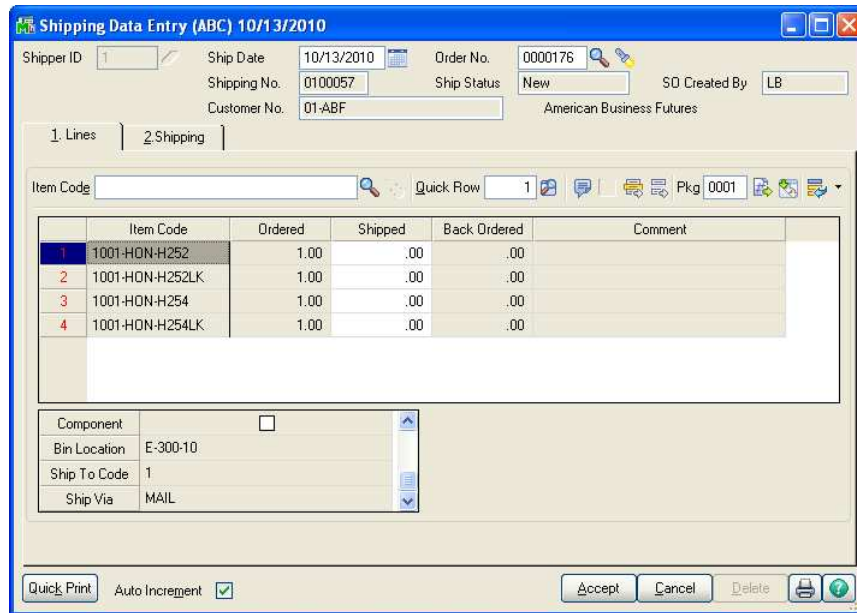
Shipping Data Entry (ABC) 10/13/2010

Shipper ID 1
Ship Date 10/13/2010
Order No. 0000176
Shipping No. 0100057
Ship Status New
SO Created By LB
Customer No. 01-ABF
American Business Futures

1. Lines
2. Shipping

Item Code
Quick Row 1
Pkg 0001

| | Item Code | Ordered | Shipped | Back Ordered | Comment |
|---|---|---|---|---|---|
| 1 | 1001-HON-H252 | 1.00 | .00 | .00 | |
| 2 | 1001-HON-H252LK | 1.00 | .00 | .00 | |
| 3 | 1001-HON-H254 | 1.00 | .00 | .00 | |
| 4 | 1001-HON-H254LK | 1.00 | .00 | .00 | |

| Component | |
|---|---|
| Bin Location | E-300-10 |
| Ship To Code | 1 |
| Ship Via | MAIL |

Quick Print
Auto Increment
Accept
Cancel
Delete